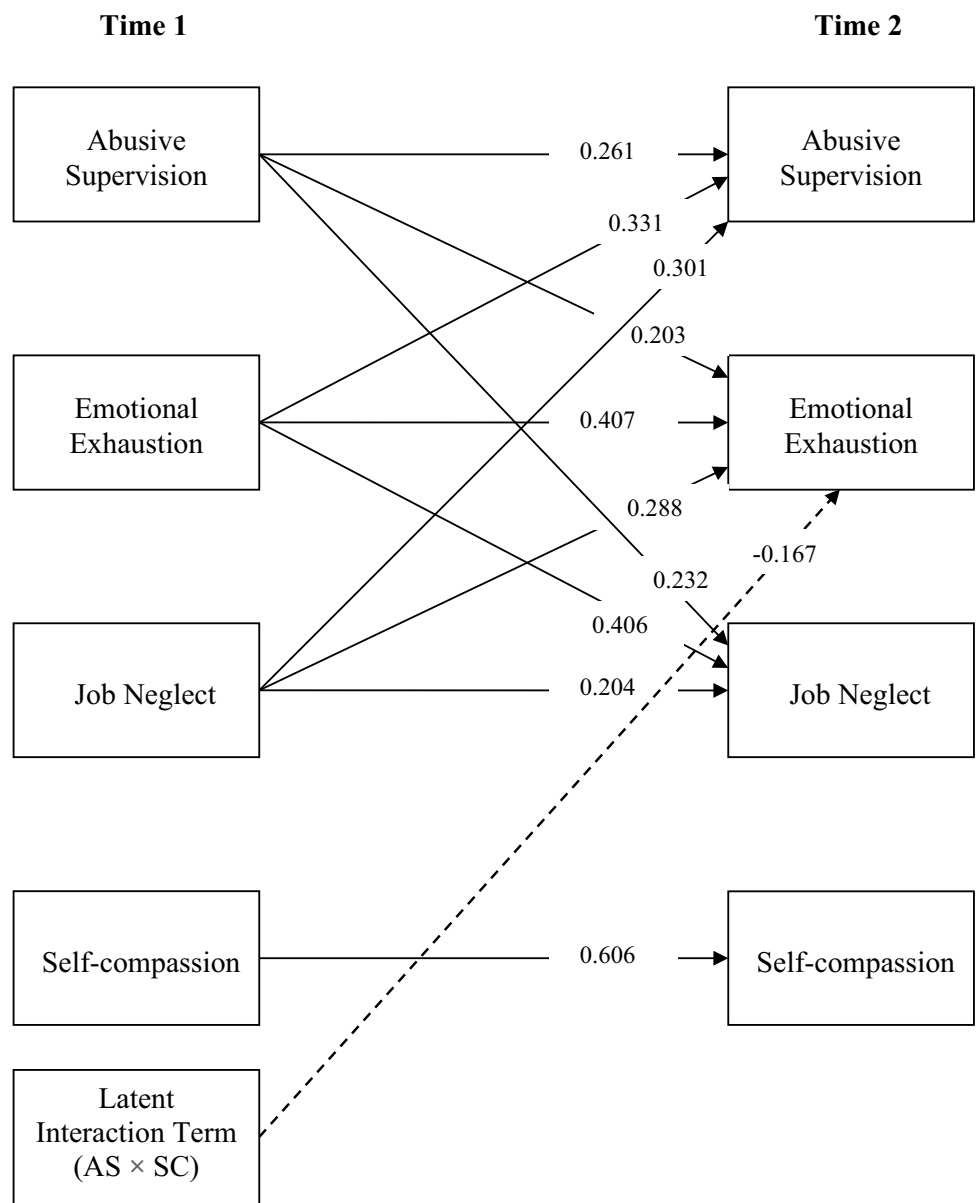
Time 1

Time 2

Abusive Supervision

0.261

Abusive Supervision

0.331

0.301

0.203

Emotional Exhaustion

0.407

Emotional Exhaustion

0.288

-0.167

0.232

0.406

Job Neglect

0.204

Job Neglect

Self-compassion

0.606

Self-compassion

Latent Interaction Term (AS × SC)